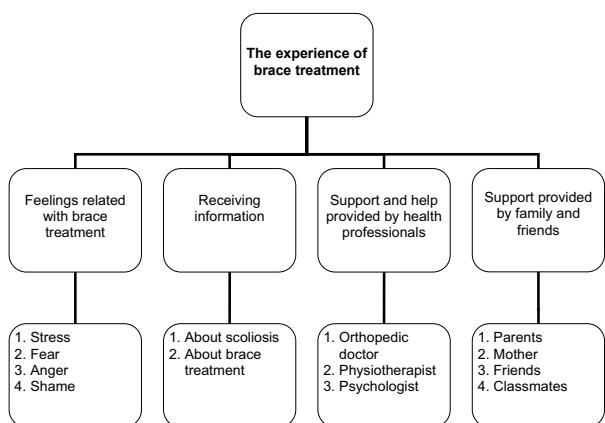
The experience of brace treatment

Feelings related with brace treatment

1. Stress
2. Fear
3. Anger
4. Shame

Receiving information

1. About scoliosis
2. About brace treatment

Support and help provided by health professionals

1. Orthopedic doctor
2. Physiotherapist
3. Psychologist

Support provided by family and friends

1. Parents
2. Mother
3. Friends
4. Classmates